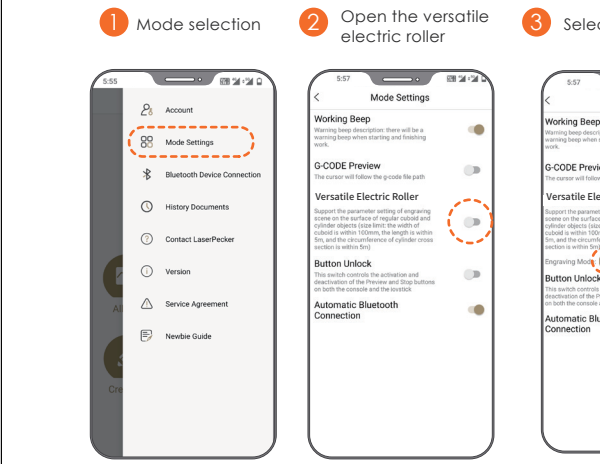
1 Mode selection

2 Open the versatile electric roller

3 Selec

5:55

Account

Mode Settings

Bluetooth Device Connection

History Documents

Contact LaserPecker

Version

Service Agreement

Newbie Guide

Al

Cre

5:57

Mode Settings

Working Beep

Warning beep description: there will be a warning beep when starting and finishing work.

G-CODE Preview

The cursor will follow the g-code file path

Versatile Electric Roller

Support the parameter setting of engraving scene on the surface of regular cuboid and cylinder objects (size limit: the width of cuboid is within 100mm, the length is within 5m, and the circumference of cylinder cross section is within 5m)

Button Unlock

This switch controls the activation and deactivation of the Preview and Stop buttons on both the console and the lovstick

Automatic Bluetooth Connection

5:57

Working Beep

Warning beep descri

warning beep when s

work.

G-CODE Previe

The cursor will follow

Versatile Ele

Support the paramet

scene on the surface

cylinder objects (size

cuboid is within 100m

5m, and the circumfe

section is within 5m)

Engraving Mod

Button Unlock

This switch controls

deactivation of the P

on both the console a

Automatic Blu

Connection